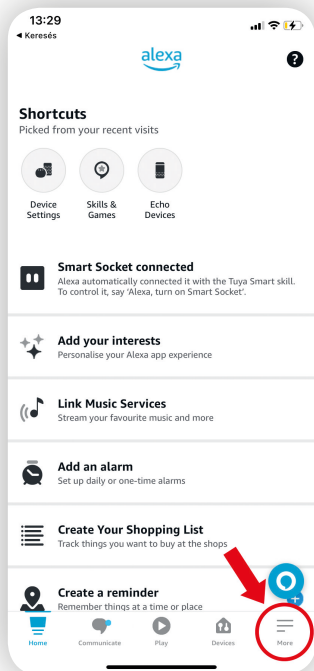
13:29
◄ Keresés

alexa

?

Shortcuts
Picked from your recent visits

Device Settings

Skills & Games

Echo Devices

Smart Socket connected
Alexa automatically connected it with the Tuya Smart skill. To control it, say 'Alexa, turn on Smart Socket'.

Add your interests
Personalise your Alexa app experience

Link Music Services
Stream your favourite music and more

Add an alarm
Set up daily or one-time alarms

Create Your Shopping List
Track things you want to buy at the shops

Create a reminder
Remember things at a time or place

Home

Communicate

Play

Devices

More